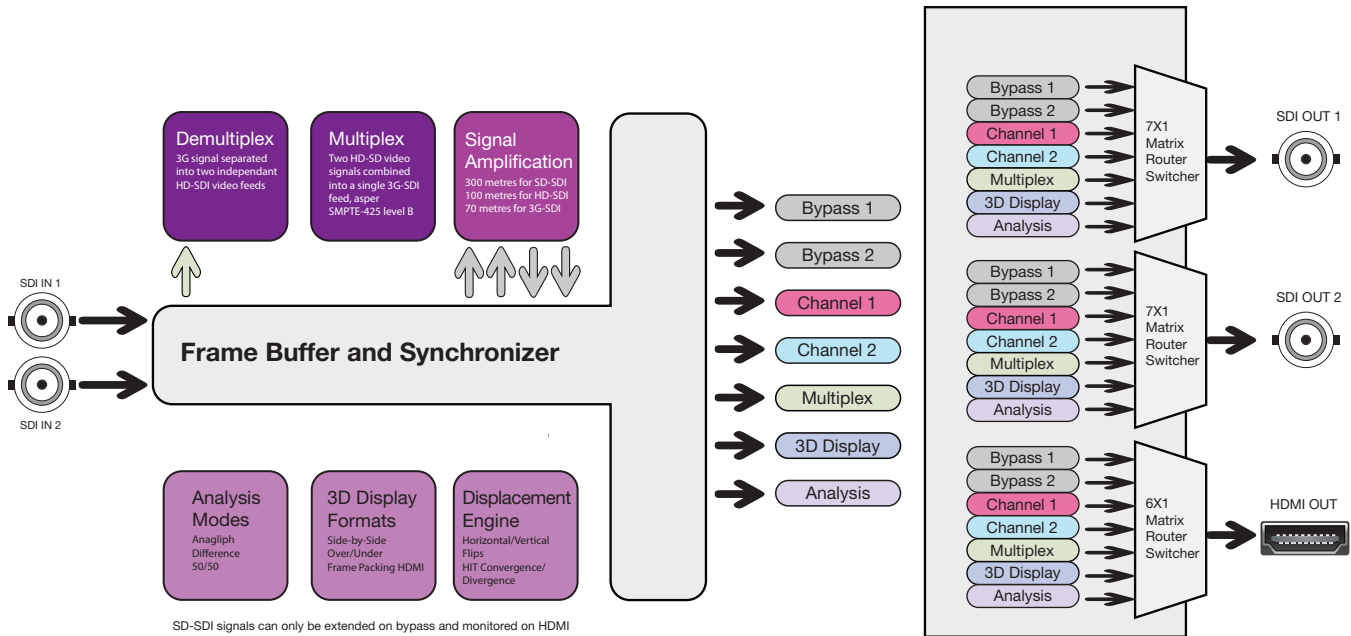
Demultiplex
3G signal separated into two independant HD-SDI video feeds

Multiplex
Two HD-SD video signals combined into a single 3G-SDI feed, asper SMPTE-425 level B

Signal Amplification
300 metres for SD-SDI
100 metres for HD-SDI
70 metres for 3G-SDI

SDI IN 1

SDI IN 2

Frame Buffer and Synchronizer

Analysis Modes
Anagliph
Difference
50/50

3D Display Formats
Side-by-Side
Over/Under
Frame Packing HDMI

Displacement Engine
Horizontal/Vertical Flips
HIT Convergence/ Divergence

SD-SDI signals can only be extended on bypass and monitored on HDMI

Bypass 1
Bypass 2
Channel 1
Channel 2
Multiplex
3D Display
Analysis

Bypass 1
Bypass 2
Channel 1
Channel 2
Multiplex
3D Display
Analysis

7X1 Matrix Router Switcher

SDI OUT 1

Bypass 1
Bypass 2
Channel 1
Channel 2
Multiplex
3D Display
Analysis

7X1 Matrix Router Switcher

SDI OUT 2

Bypass 1
Bypass 2
Channel 1
Channel 2
Multiplex
3D Display
Analysis

6X1 Matrix Router Switcher

HDMI OUT